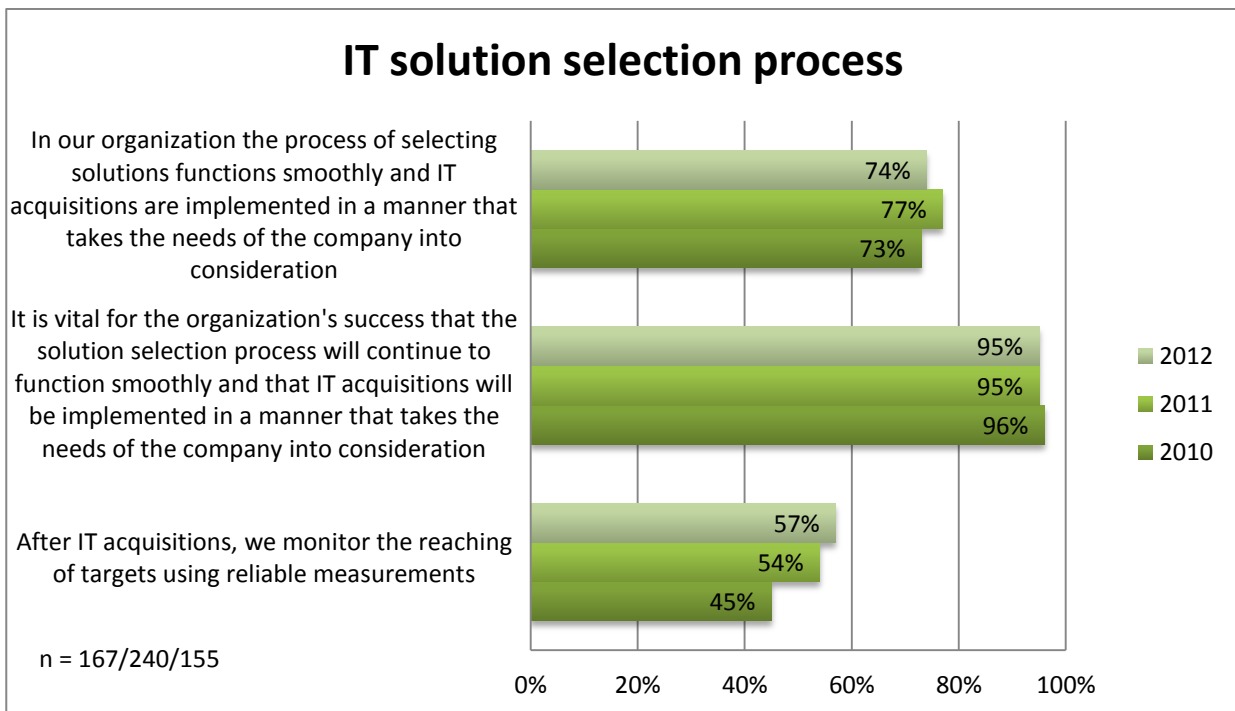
IT solution selection process

In our organization the process of selecting solutions functions smoothly and IT acquisitions are implemented in a manner that takes the needs of the company into consideration

74%
77%
73%

It is vital for the organization's success that the solution selection process will continue to function smoothly and that IT acquisitions will be implemented in a manner that takes the needs of the company into consideration

95%
95%
96%

After IT acquisitions, we monitor the reaching of targets using reliable measurements

57%
54%
45%

n = 167/240/155

0% 20% 40% 60% 80% 100%

2012
2011
2010